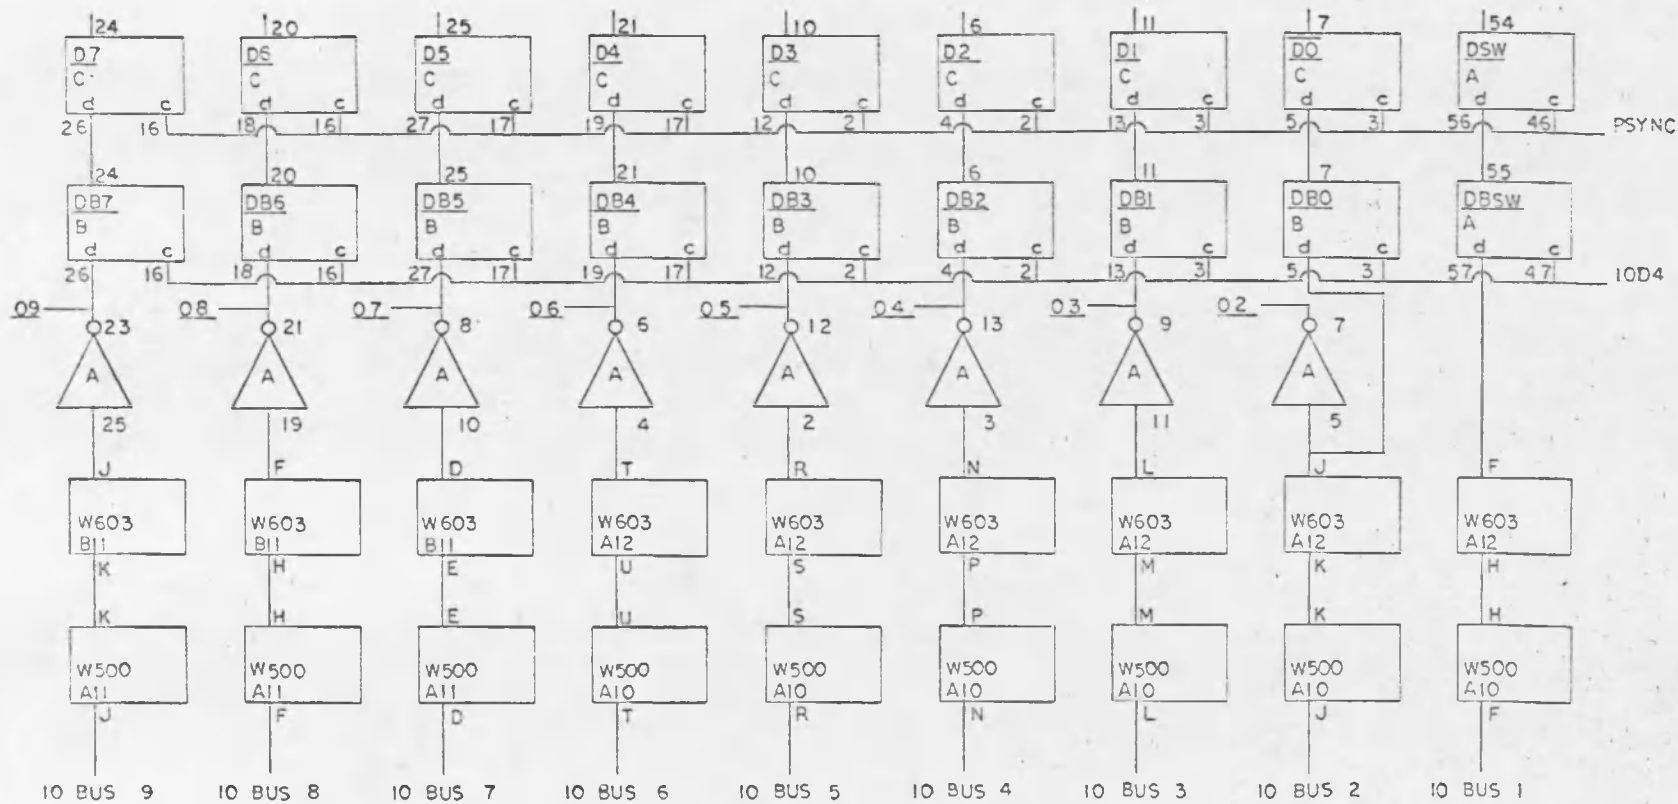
24 D7 C d c 26 16
20 D6 C d c 18 16
25 D5 C d c 27 17
21 D4 C d c 19 17
10 D3 C d c 12 2
6 D2 C d c 4 2
11 D1 C d c 13 3
7 D0 C d c 5 3
54 DSW A d c 56 46
PSYNC

24 DB7 B d c 26 16
20 DB6 B d c 18 16
25 DB5 B d c 27 17
21 DB4 B d c 19 17
10 DB3 B d c 12 2
6 DB2 B d c 4 2
11 DB1 B d c 13 3
7 DB0 B d c 5 3
55 DBSW A d c 57 47
IOD4

09 23 A 25
08 21 A 19
07 8 A 10
06 6 A 4
05 12 A 2
04 13 A 3
03 9 A 11
02 7 A 5

J W603 B11 K
F W603 B11 H
D W603 B11 E
T W603 A12 U
R W603 A12 S
N W603 A12 P
L W603 A12 M
J W603 A12 K
F W603 A12 H

K W500 A11 J
H W500 A11 F
E W500 A11 D
U W500 A10 T
S W500 A10 R
P W500 A10 N
M W500 A10 L
K W500 A10 J
H W500 A10 F

IO BUS 9
IO BUS 8
IO BUS 7
IO BUS 6
IO BUS 5
IO BUS 4
IO BUS 3
IO BUS 2
IO BUS 1